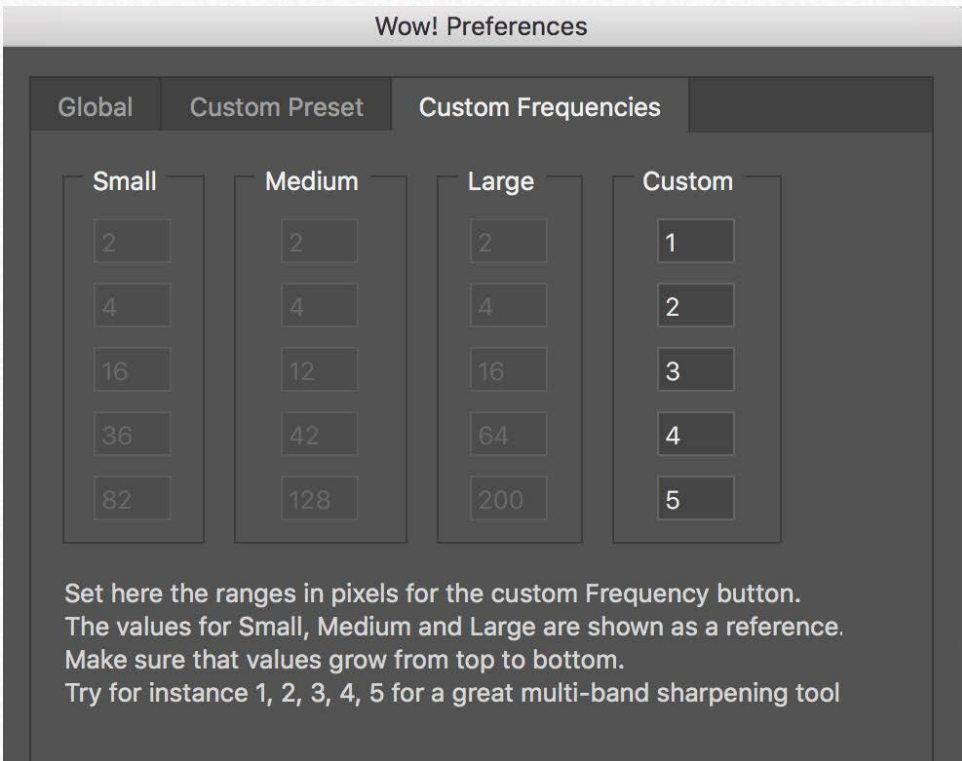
Wow! Preferences

Global | Custom Preset | Custom Frequencies

| Small | Medium | Large | Custom |
|---|---|---|---|
| 2 | 2 | 2 | 1 |
| 4 | 4 | 4 | 2 |
| 16 | 12 | 16 | 3 |
| 36 | 42 | 64 | 4 |
| 82 | 128 | 200 | 5 |

Set here the ranges in pixels for the custom Frequency button.
The values for Small, Medium and Large are shown as a reference.
Make sure that values grow from top to bottom.
Try for instance 1, 2, 3, 4, 5 for a great multi-band sharpening tool